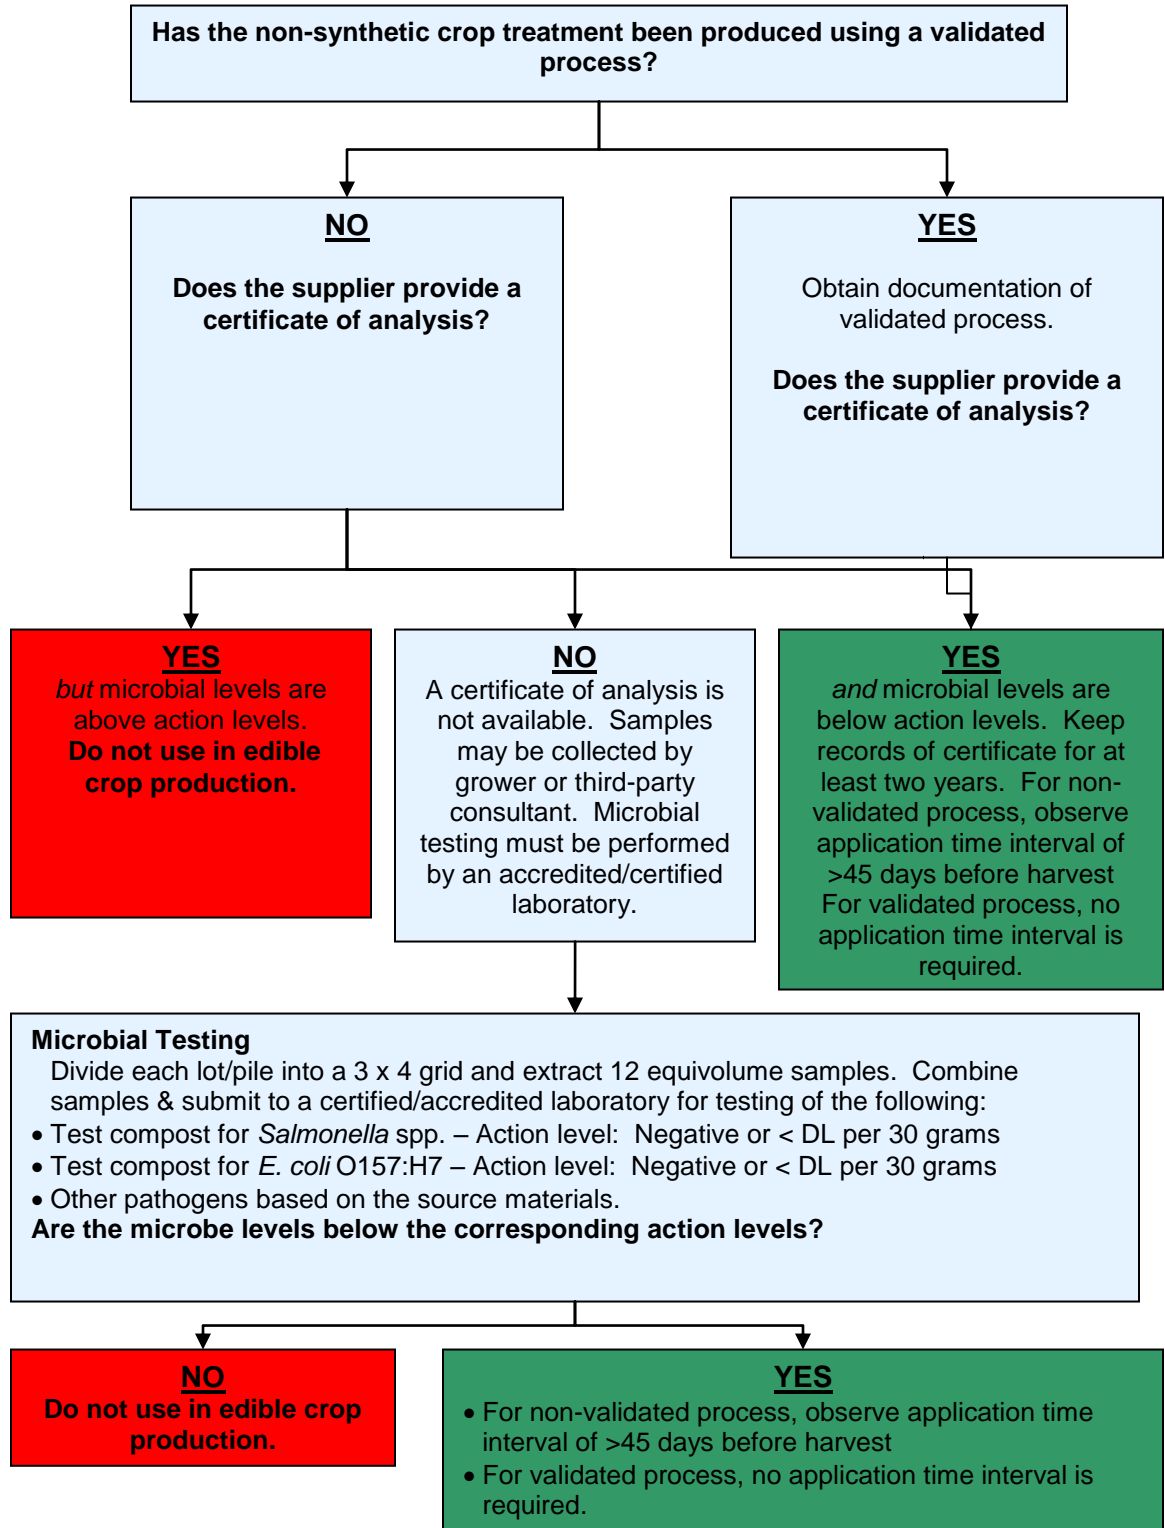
Has the non-synthetic crop treatment been produced using a validated process?

NO

Does the supplier provide a certificate of analysis?

YES

Obtain documentation of validated process.

Does the supplier provide a certificate of analysis?

YES

*but* microbial levels are above action levels. **Do not use in edible crop production.**

NO

A certificate of analysis is not available. Samples may be collected by grower or third-party consultant. Microbial testing must be performed by an accredited/certified laboratory.

YES

*and* microbial levels are below action levels. Keep records of certificate for at least two years. For non-validated process, observe application time interval of >45 days before harvest For validated process, no application time interval is required.

**Microbial Testing**

Divide each lot/pile into a 3 x 4 grid and extract 12 equivolume samples. Combine samples & submit to a certified/accredited laboratory for testing of the following:

• Test compost for *Salmonella* spp. – Action level: Negative or < DL per 30 grams

• Test compost for *E. coli* O157:H7 – Action level: Negative or < DL per 30 grams

• Other pathogens based on the source materials.

**Are the microbe levels below the corresponding action levels?**

NO

Do not use in edible crop production.

YES

• For non-validated process, observe application time interval of >45 days before harvest

• For validated process, no application time interval is required.